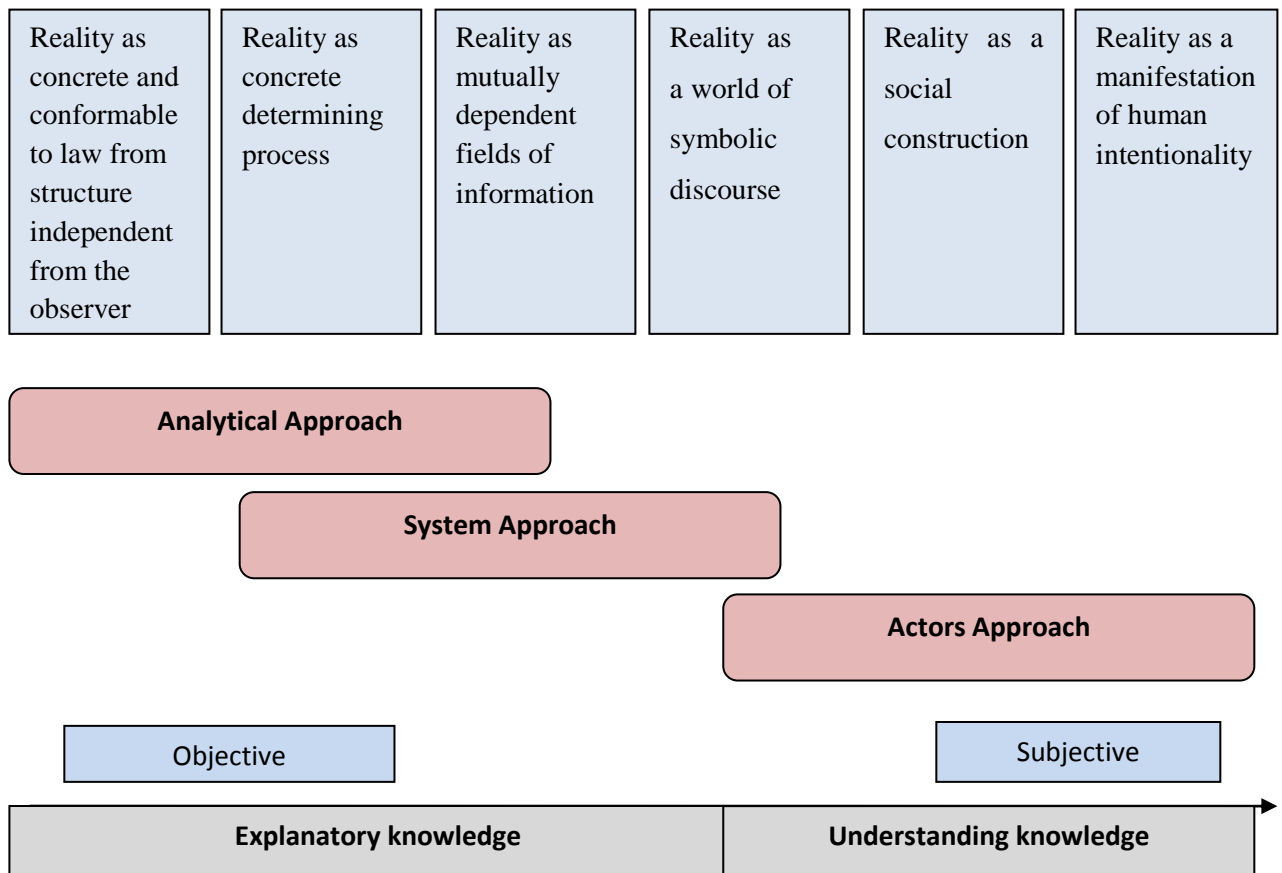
Reality as concrete and conformable to law from structure independent from the observer

Reality as concrete determining process

Reality as mutually dependent fields of information

Reality as a world of symbolic discourse

Reality as a social construction

Reality as a manifestation of human intentionality

Analytical Approach

System Approach

Actors Approach

Objective

Subjective

Explanatory knowledge

Understanding knowledge